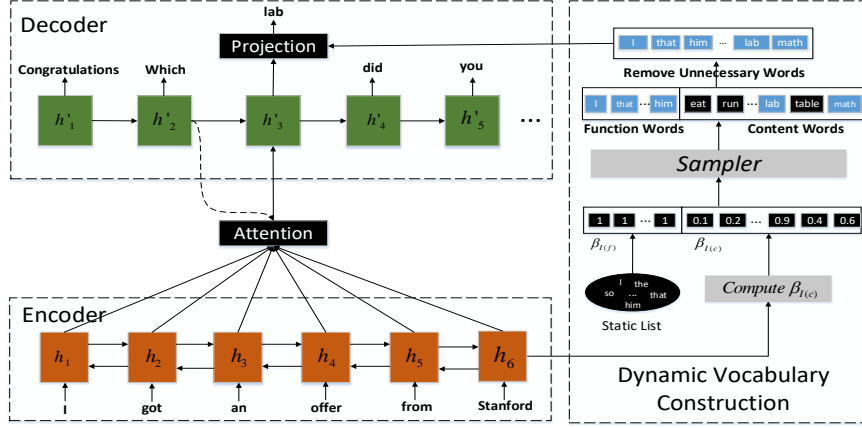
Decoder

lab

Projection

Congratulations

Which

did

you

$h'_1$

$h'_2$

$h'_3$

$h'_4$

$h'_5$

...

Attention

Encoder

$h_1$

$h_2$

$h_3$

$h_4$

$h_5$

$h_6$

I

got

an

offer

from

Stanford

I that him ... lab math

Remove Unnecessary Words

I that ... him

eat run ... lab table math

Function Words

Content Words

Sampler

1 1 ... 1

0.1 0.2 ... 0.9 0.4 0.6

$\beta_{I(f)}$

$\beta_{I(c)}$

so I the ... that him

Static List

Compute $\beta_{I(c)}$

Dynamic Vocabulary Construction